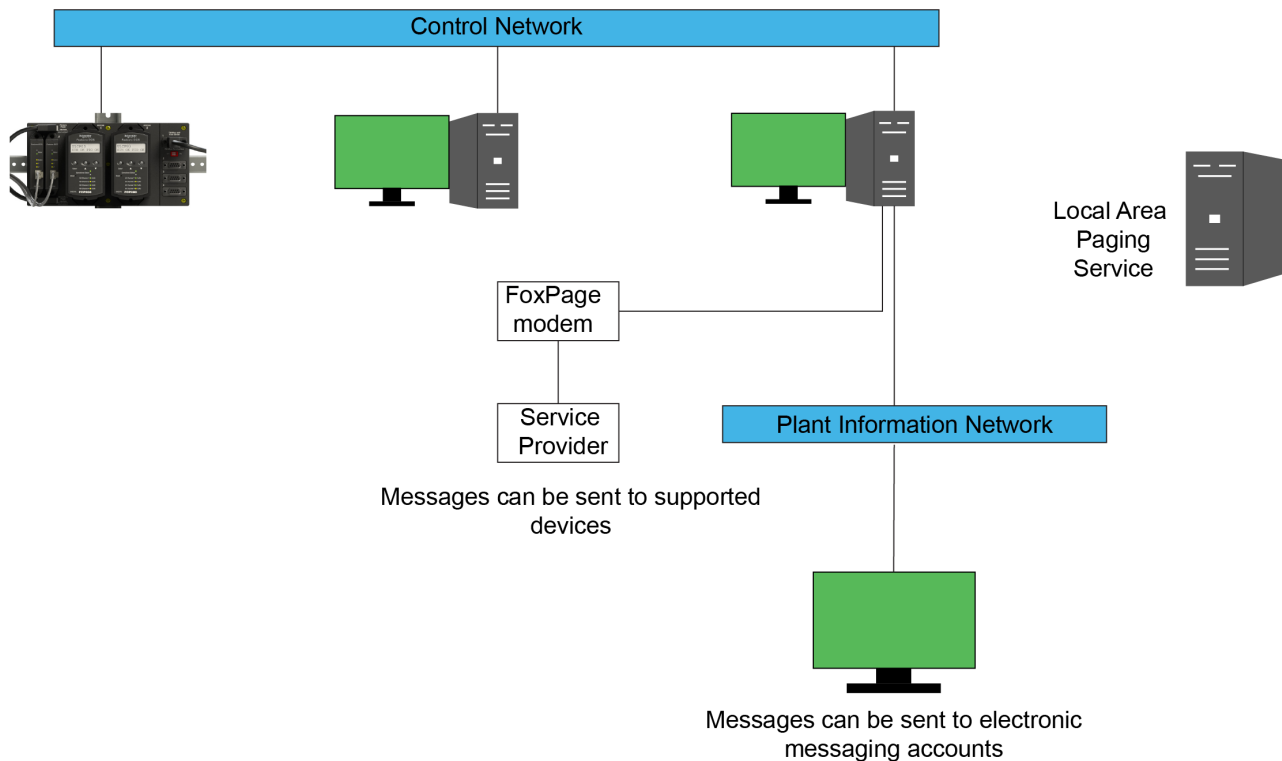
Control Network

Local Area Paging Service

FoxPage modem

Service Provider

Messages can be sent to supported devices

Plant Information Network

Messages can be sent to electronic messaging accounts